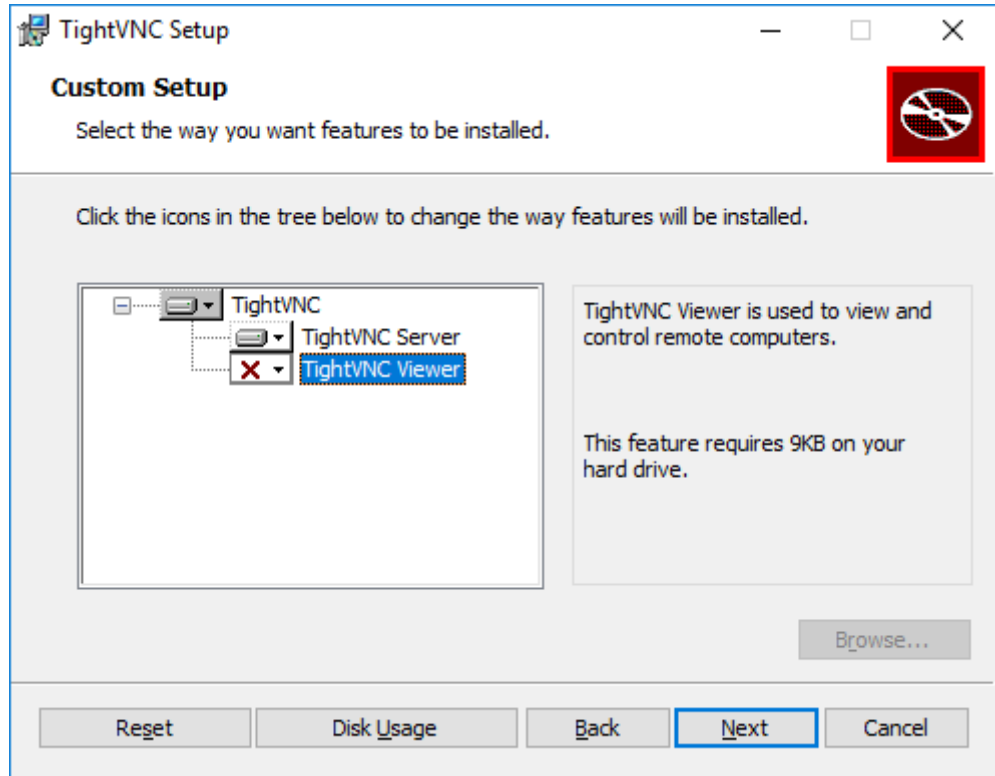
TightVNC Setup

Custom Setup

Select the way you want features to be installed.

Click the icons in the tree below to change the way features will be installed.

TightVNC
TightVNC Server
TightVNC Viewer

TightVNC Viewer is used to view and control remote computers.

This feature requires 9KB on your hard drive.

Browse...

Reset
Disk Usage
Back
Next
Cancel